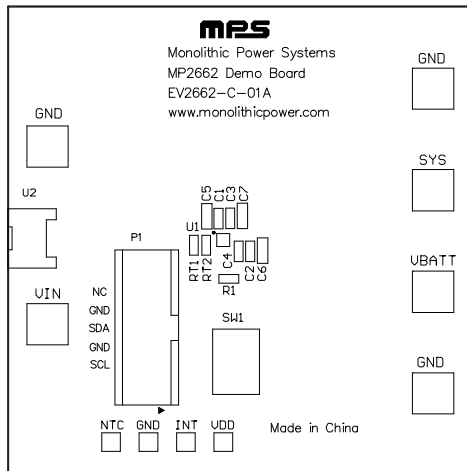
MPS
Monolithic Power Systems
MP2662 Demo Board
EV2662-C-01A
www.monolithicpower.com

GND

GND

SYS

U2

C5 C1 C3 C7

U1

P1

RT1 RT2

C4

C2 C6

R1

VBATT

NC
GND
SDA
GND
SCL

VIN

SW1

GND

NTC GND INT VDD

Made in China